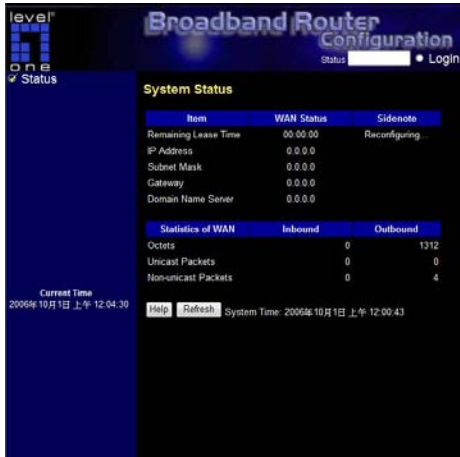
level one

Broadband Router Configuration

Status • Login

Status

System Status

| Item | WAN Status | Sidenote |
|---|---|---|
| Remaining Lease Time | 00:00:00 | Reconfiguring... |
| IP Address | 0.0.0.0 | |
| Subnet Mask | 0.0.0.0 | |
| Gateway | 0.0.0.0 | |
| Domain Name Server | 0.0.0.0 | |

| Statistics of WAN | Inbound | Outbound |
|---|---|---|
| Octets | 0 | 1312 |
| Unicast Packets | 0 | 0 |
| Non-unicast Packets | 0 | 4 |

Current Time
2006年10月1日 上午 12:04:30

Help Refresh System Time: 2006年10月1日 上午 12:00:43